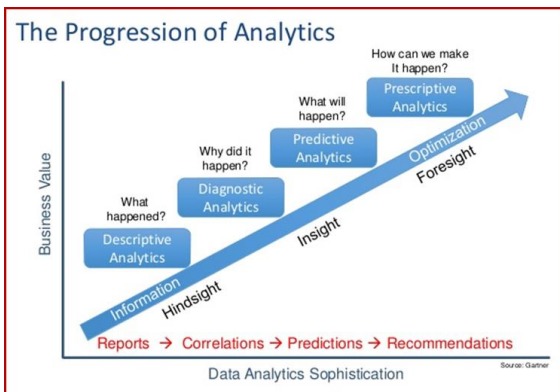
The Progression of Analytics

How can we make It happen?

Prescriptive Analytics

What will happen?

Predictive Analytics

Why did it happen?

Diagnostic Analytics

What happened?

Descriptive Analytics

Business Value

Information

Hindsight

Insight

Optimization

Foresight

Reports → Correlations → Predictions → Recommendations

Source: Gartner

Data Analytics Sophistication